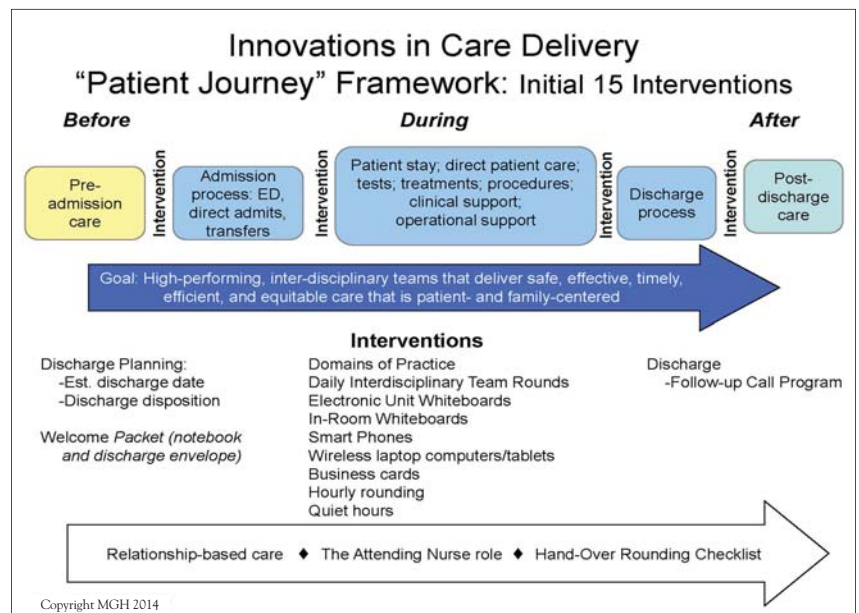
Innovations in Care Delivery
"Patient Journey" Framework: Initial 15 Interventions

Before

During

After

Pre-admission care

Intervention

Admission process: ED, direct admits, transfers

Intervention

Patient stay; direct patient care; tests; treatments; procedures; clinical support; operational support

Intervention

Discharge process

Intervention

Post-discharge care

Goal: High-performing, inter-disciplinary teams that deliver safe, effective, timely, efficient, and equitable care that is patient- and family-centered

Interventions

Discharge Planning:
-Est. discharge date
-Discharge disposition

Welcome Packet (notebook and discharge envelope)

Domains of Practice
Daily Interdisciplinary Team Rounds
Electronic Unit Whiteboards
In-Room Whiteboards
Smart Phones
Wireless laptop computers/tablets
Business cards
Hourly rounding
Quiet hours

Discharge
-Follow-up Call Program

Relationship-based care ♦ The Attending Nurse role ♦ Hand-Over Rounding Checklist

Copyright MGH 2014